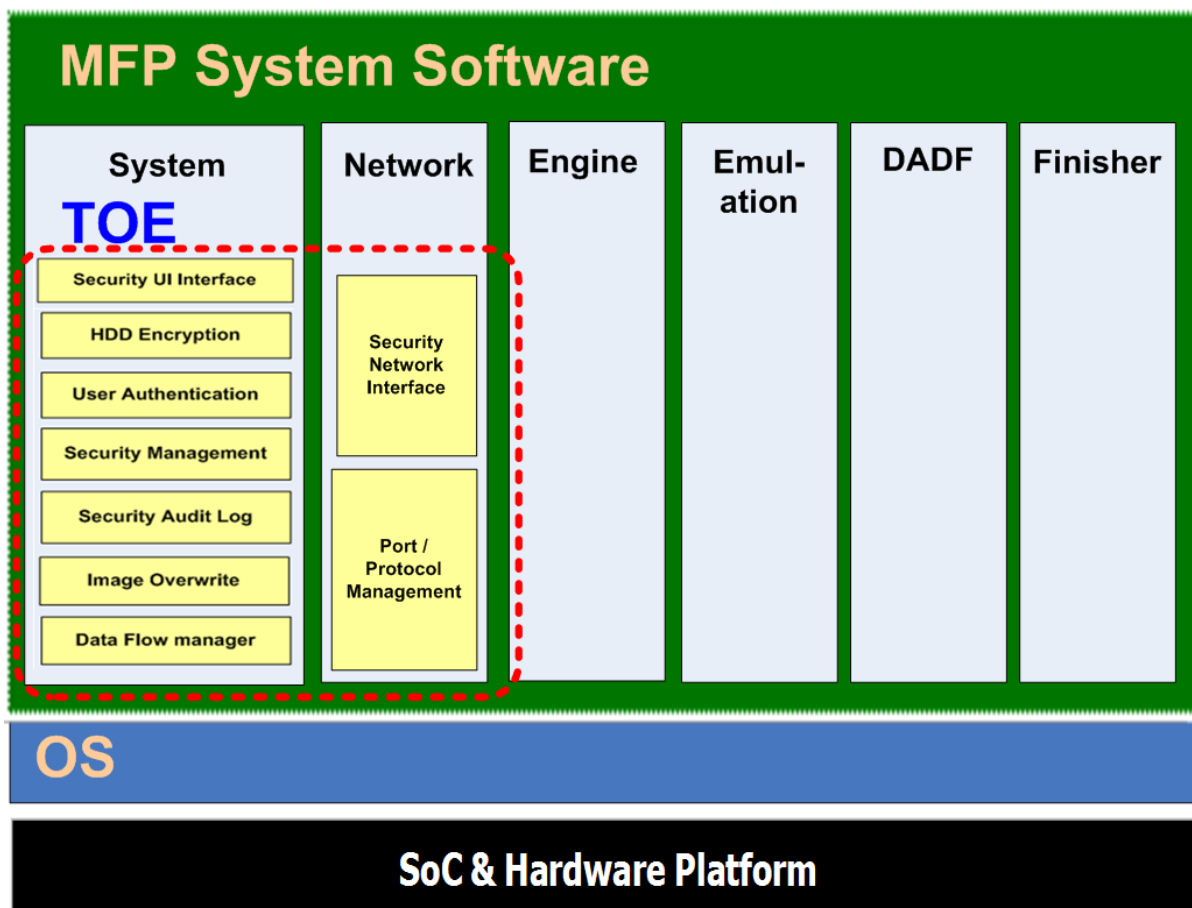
MFP System Software

System

TOE

Security UI Interface

HDD Encryption

User Authentication

Security Management

Security Audit Log

Image Overwrite

Data Flow manager

Network

Security Network Interface

Port / Protocol Management

Engine

Emul-ation

DADF

Finisher

OS

SoC & Hardware Platform